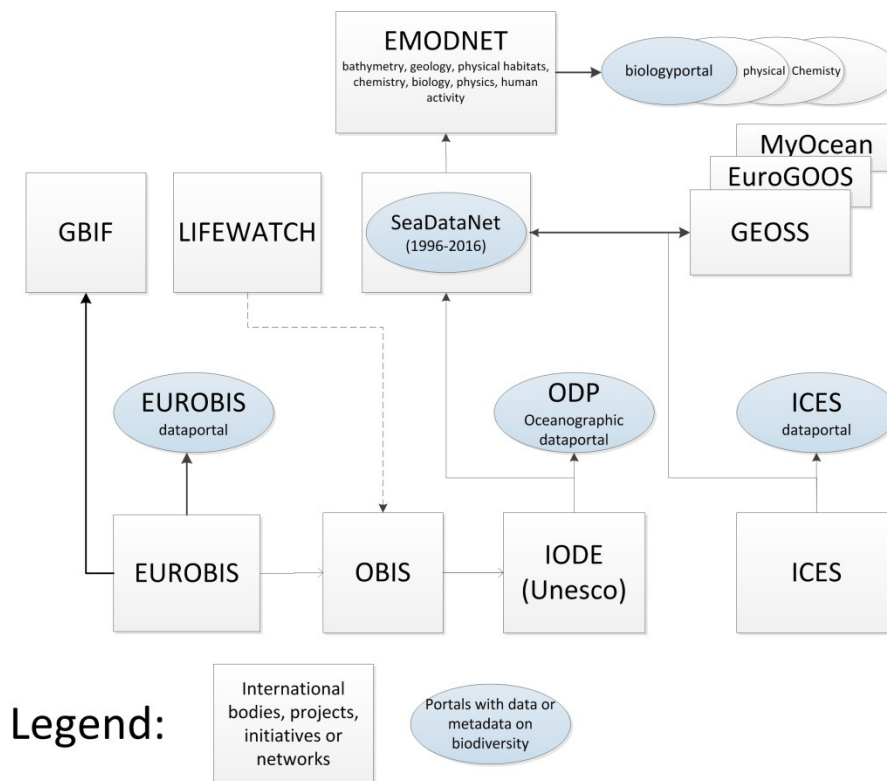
EMODNET
bathymetry, geology, physical habitats, chemistry, biology, physics, human activity

biologyportal

physical

Chemisty

MyOcean

EuroGOOS

GEOSS

GBIF

LIFEWATCH

SeaDataNet
(1996-2016)

EUROBIS
dataportal

ODP
Oceanographic dataportal

ICES
dataportal

EUROBIS

OBIS

IODE
(Unesco)

ICES

Legend:

International bodies, projects, initiatives or networks

Portals with data or metadata on biodiversity